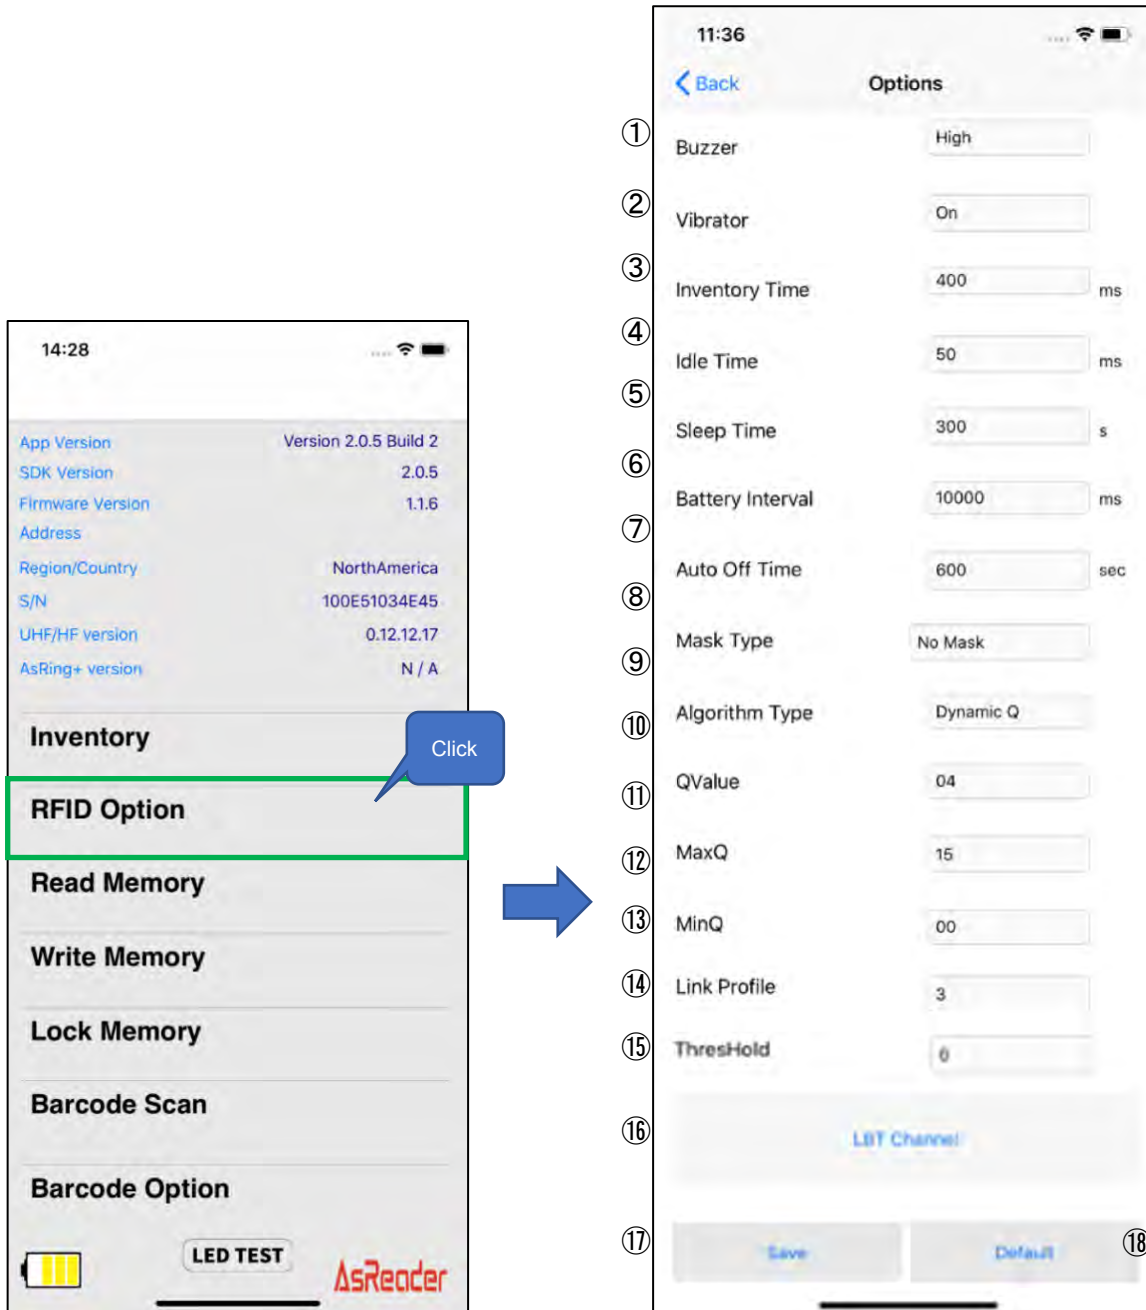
14:28

App Version Version 2.0.5 Build 2
SDK Version 2.0.5
Firmware Version 1.1.6
Address
Region/Country NorthAmerica
S/N 100E51034E45
UHF/HF version 0.12.12.17
AsRing+ version N / A

Inventory

Click

RFID Option

Read Memory

Write Memory

Lock Memory

Barcode Scan

Barcode Option

LED TEST

AsReader

11:36

Back Options

① Buzzer High
② Vibrator On
③ Inventory Time 400 ms
④ Idle Time 50 ms
⑤ Sleep Time 300 s
⑥ Battery Interval 10000 ms
⑦ Auto Off Time 600 sec
⑧ Mask Type No Mask
⑨ Algorithm Type Dynamic Q
⑩ QValue 04
⑪ MaxQ 15
⑫ MinQ 00
⑬ Link Profile 3
⑭ ThresHold 0
⑮
⑯ LBT Channel
⑰ Save Default ⑱